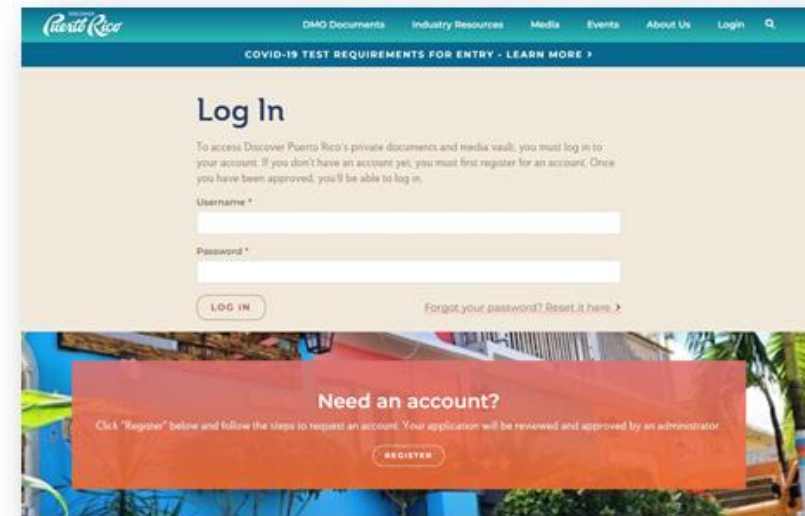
DISCOVER Puerto Rico

DMO Documents Industry Resources Media Events About Us Login

COVID-19 TEST REQUIREMENTS FOR ENTRY - LEARN MORE >

Log In

To access Discover Puerto Rico's private documents and media vault, you must log in to your account. If you don't have an account yet, you must first register for an account. Once you have been approved, you'll be able to log in.

Username *

Password *

LOG IN

Forgot your password? Reset it here >

Need an account?

Click "Register" below and follow the steps to request an account. Your application will be reviewed and approved by an administrator.

REGISTER